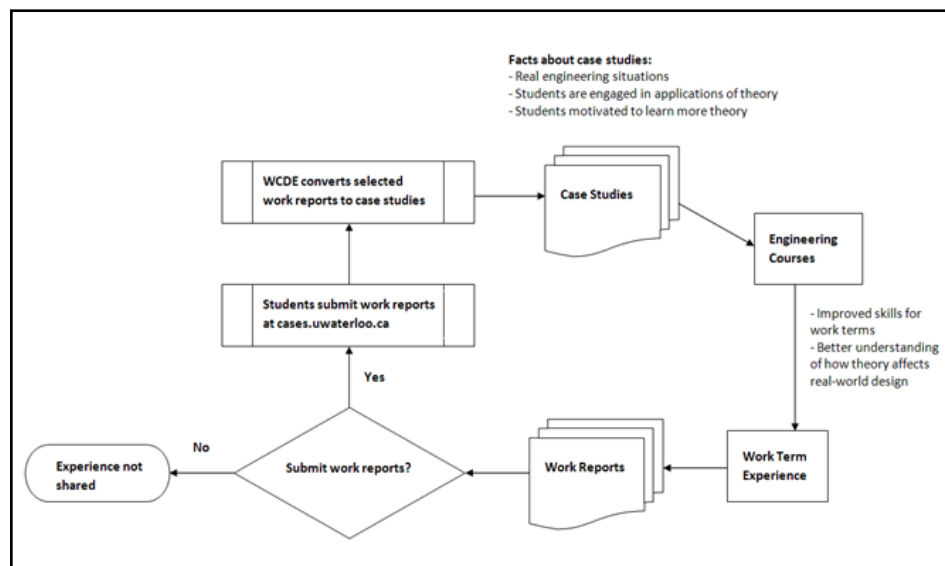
Facts about case studies:
- Real engineering situations
- Students are engaged in applications of theory
- Students motivated to learn more theory

WCDE converts selected work reports to case studies

Case Studies

Engineering Courses

- Improved skills for work terms
- Better understanding of how theory affects real-world design

Work Term Experience

Work Reports

Submit work reports?

No

Experience not shared

Yes

Students submit work reports at cases.uwaterloo.ca